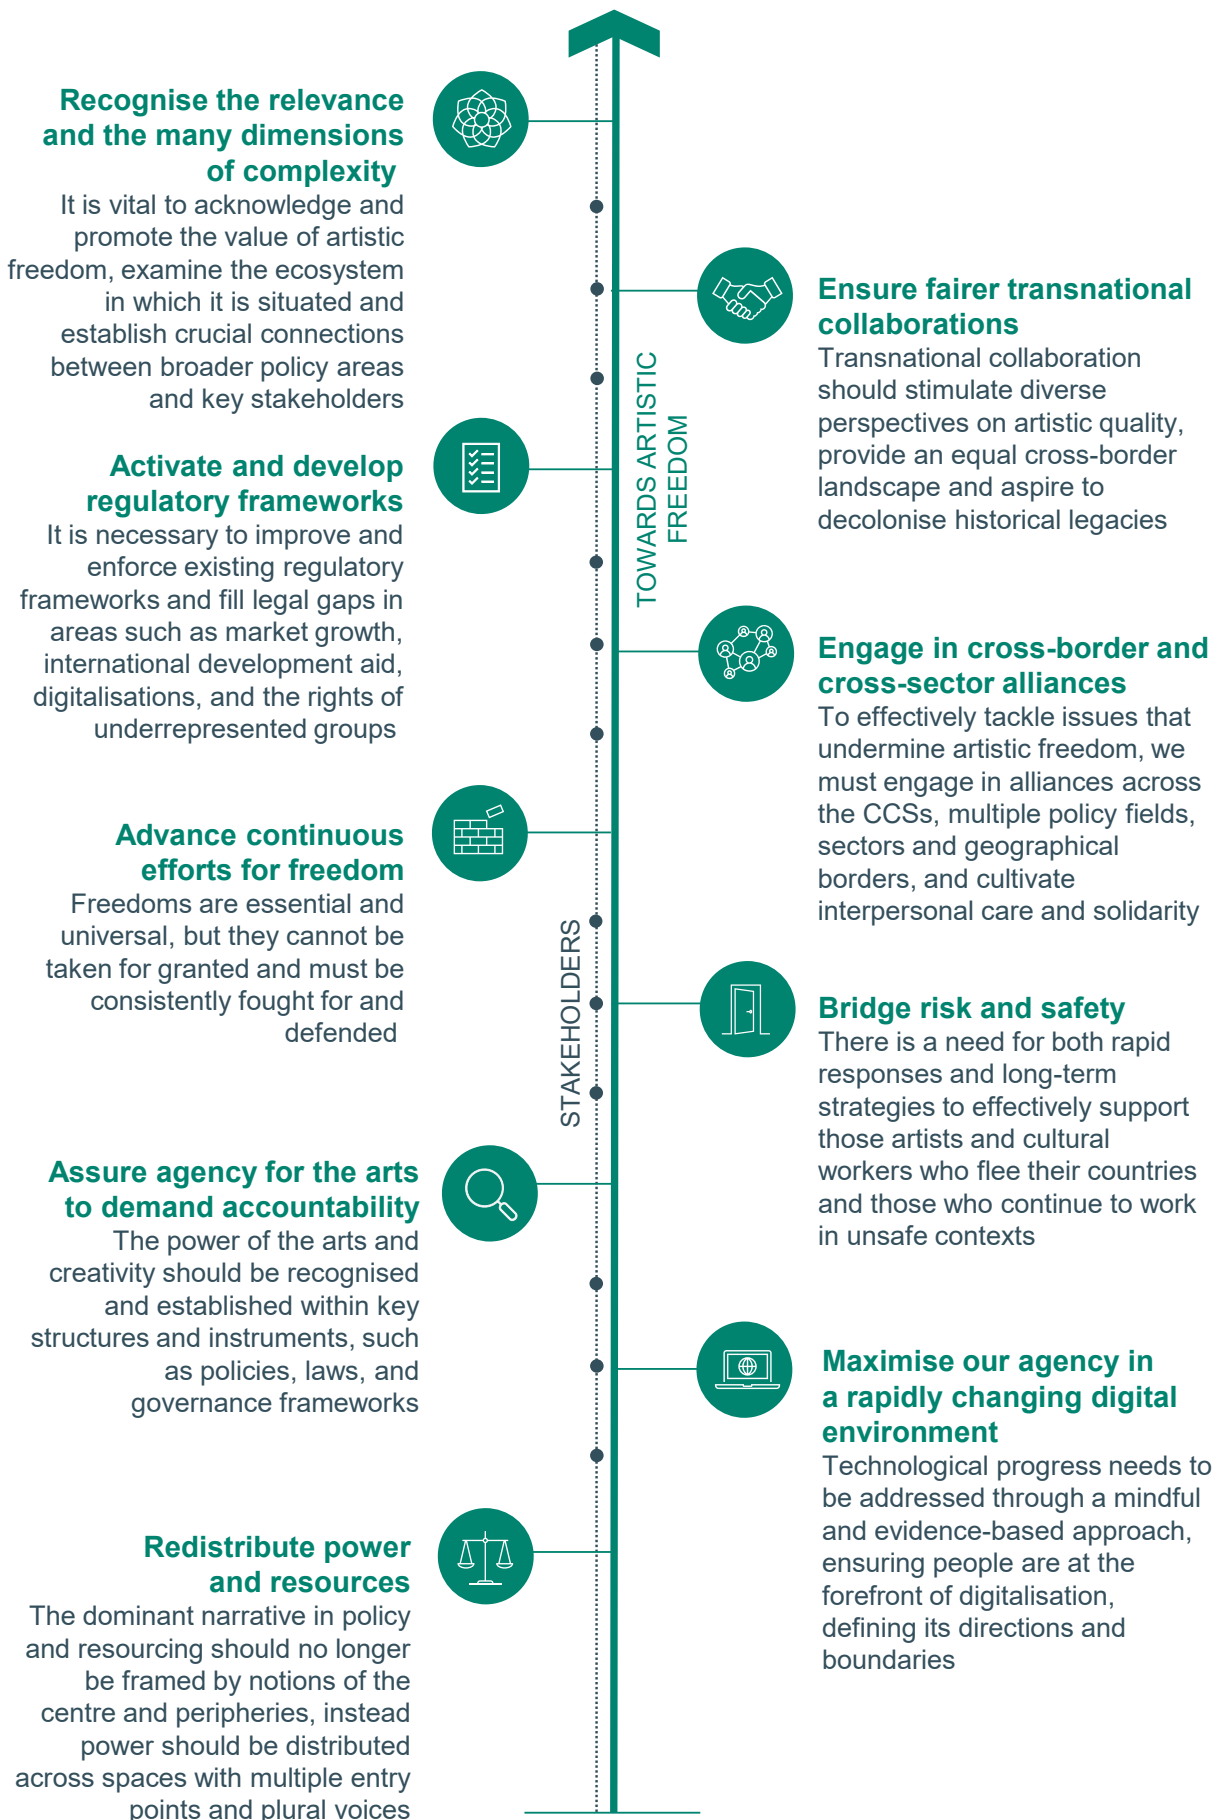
Recognise the relevance and the many dimensions of complexity
It is vital to acknowledge and promote the value of artistic freedom, examine the ecosystem in which it is situated and establish crucial connections between broader policy areas and key stakeholders

Ensure fairer transnational collaborations
Transnational collaboration should stimulate diverse perspectives on artistic quality, provide an equal cross-border landscape and aspire to decolonise historical legacies

TOWARDS ARTISTIC FREEDOM

Activate and develop regulatory frameworks
It is necessary to improve and enforce existing regulatory frameworks and fill legal gaps in areas such as market growth, international development aid, digitalisations, and the rights of underrepresented groups

Engage in cross-border and cross-sector alliances
To effectively tackle issues that undermine artistic freedom, we must engage in alliances across the CCSs, multiple policy fields, sectors and geographical borders, and cultivate interpersonal care and solidarity

Advance continuous efforts for freedom
Freedoms are essential and universal, but they cannot be taken for granted and must be consistently fought for and defended

STAKEHOLDERS

Bridge risk and safety
There is a need for both rapid responses and long-term strategies to effectively support those artists and cultural workers who flee their countries and those who continue to work in unsafe contexts

Assure agency for the arts to demand accountability
The power of the arts and creativity should be recognised and established within key structures and instruments, such as policies, laws, and governance frameworks

Maximise our agency in a rapidly changing digital environment
Technological progress needs to be addressed through a mindful and evidence-based approach, ensuring people are at the forefront of digitalisation, defining its directions and boundaries

Redistribute power and resources
The dominant narrative in policy and resourcing should no longer be framed by notions of the centre and peripheries, instead power should be distributed across spaces with multiple entry points and plural voices